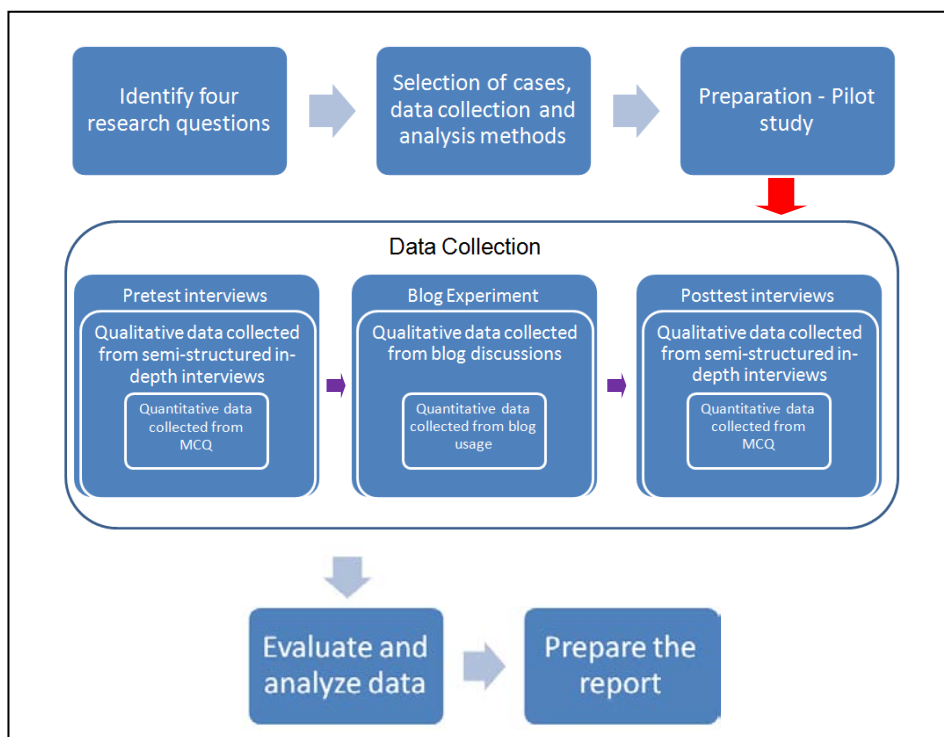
Identify four research questions

Selection of cases, data collection and analysis methods

Preparation - Pilot study

Data Collection

Pretest interviews

Qualitative data collected from semi-structured in-depth interviews

Quantitative data collected from MCQ

Blog Experiment

Qualitative data collected from blog discussions

Quantitative data collected from blog usage

Posttest interviews

Qualitative data collected from semi-structured in-depth interviews

Quantitative data collected from MCQ

Evaluate and analyze data

Prepare the report